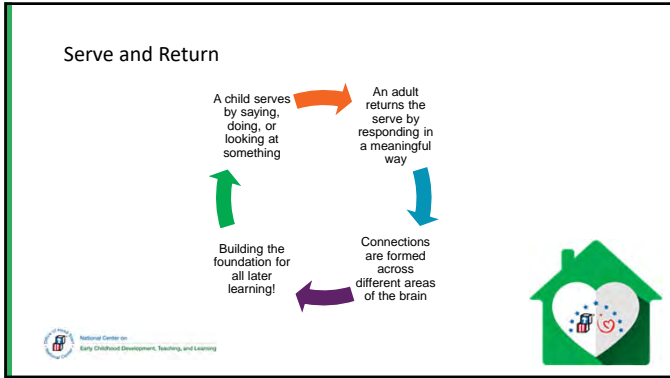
Serve and Return

A child serves by saying, doing, or looking at something

An adult returns the serve by responding in a meaningful way

Connections are formed across different areas of the brain

Building the foundation for all later learning!

National Center on Early Childhood Development, Teaching, and Learning